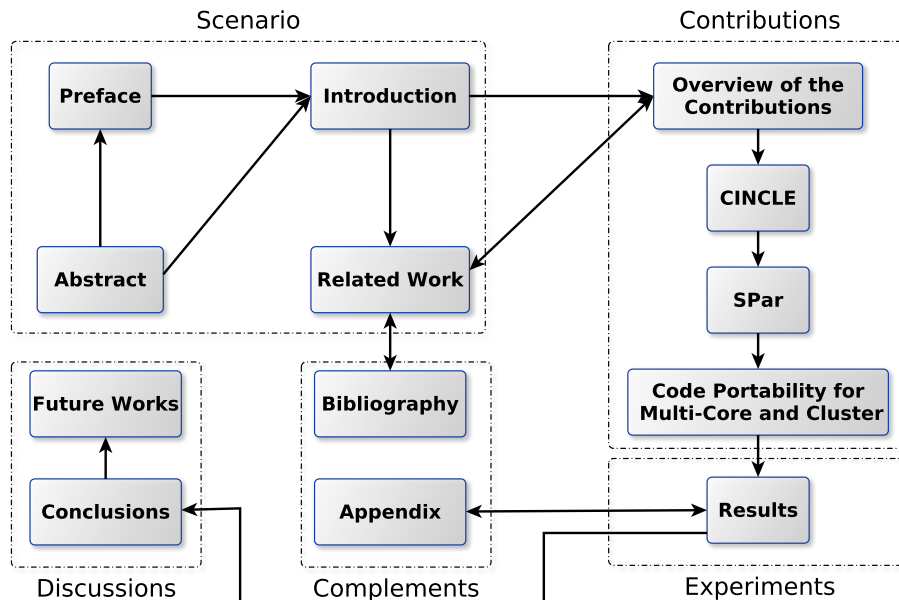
Scenario

Preface

Introduction

Abstract

Related Work

Contributions

Overview of the Contributions

CINCLE

SPar

Code Portability for Multi-Core and Cluster

Future Works

Conclusions

Discussions

Bibliography

Appendix

Complements

Results

Experiments